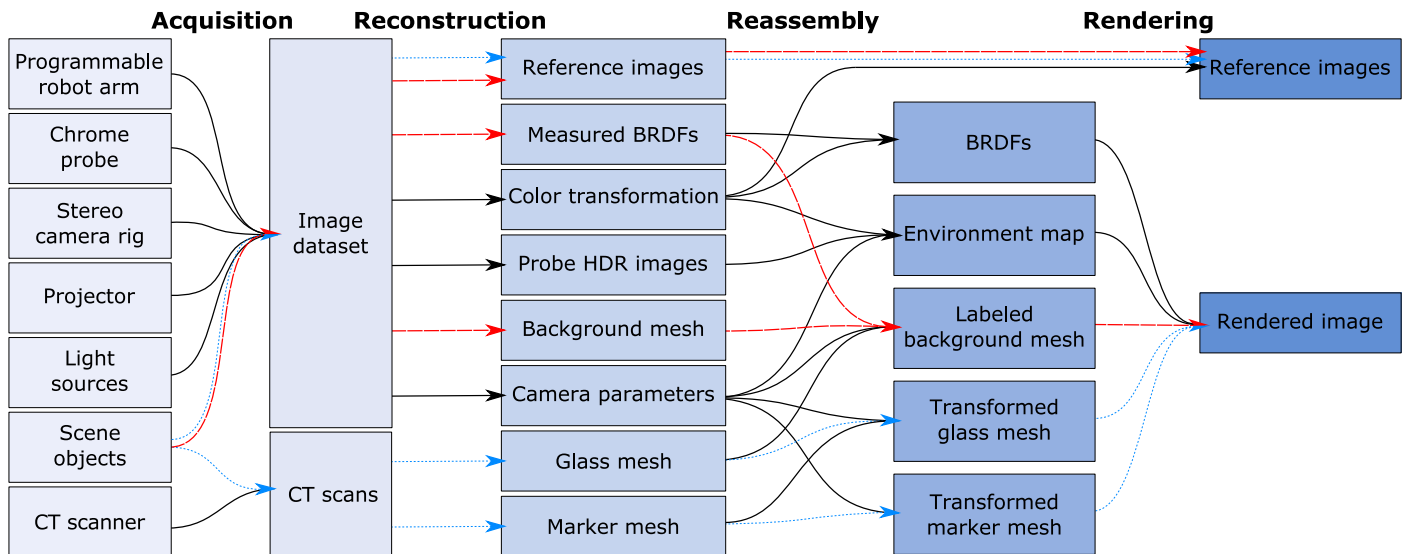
Acquisition
Reconstruction
Reassembly
Rendering

Programmable robot arm
Chrome probe
Stereo camera rig
Projector
Light sources
Scene objects
CT scanner

Image dataset
CT scans

Reference images
Measured BRDFs
Color transformation
Probe HDR images
Background mesh
Camera parameters
Glass mesh
Marker mesh

BRDFs
Environment map
Labeled background mesh
Transformed glass mesh
Transformed marker mesh

Reference images
Rendered image